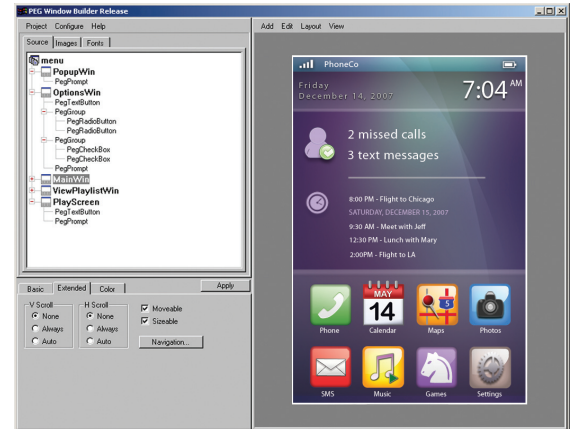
PEG Window Builder Release

Project Configure Help

Source Images Fonts

menu
PopupWin
PegPrompt
OptionsWin
PegTextButton
PegGroup
PegRadioButton
PegRadioButton
PegGroup
PegCheckBox
PegCheckBox
PegPrompt
MainWin
ViewPlaylistWin
PlayScreen
PegTextButton
PegPrompt

Basic Extended Color Apply

V Scroll
None
Always
Auto

H Scroll
None
Always
Auto

Moveable
Sizeable
Navigation...

Add Edit Layout View

PhoneCo

Friday
December 14, 2007

7:04 AM

2 missed calls
3 text messages

8:00 PM - Flight to Chicago
SATURDAY, DECEMBER 15, 2007
9:30 AM - Meet with Jeff
12:30 PM - Lunch with Mary
2:00PM - Flight to LA

MAY
14

5

Phone Calendar Maps Photos
SMS Music Games Settings